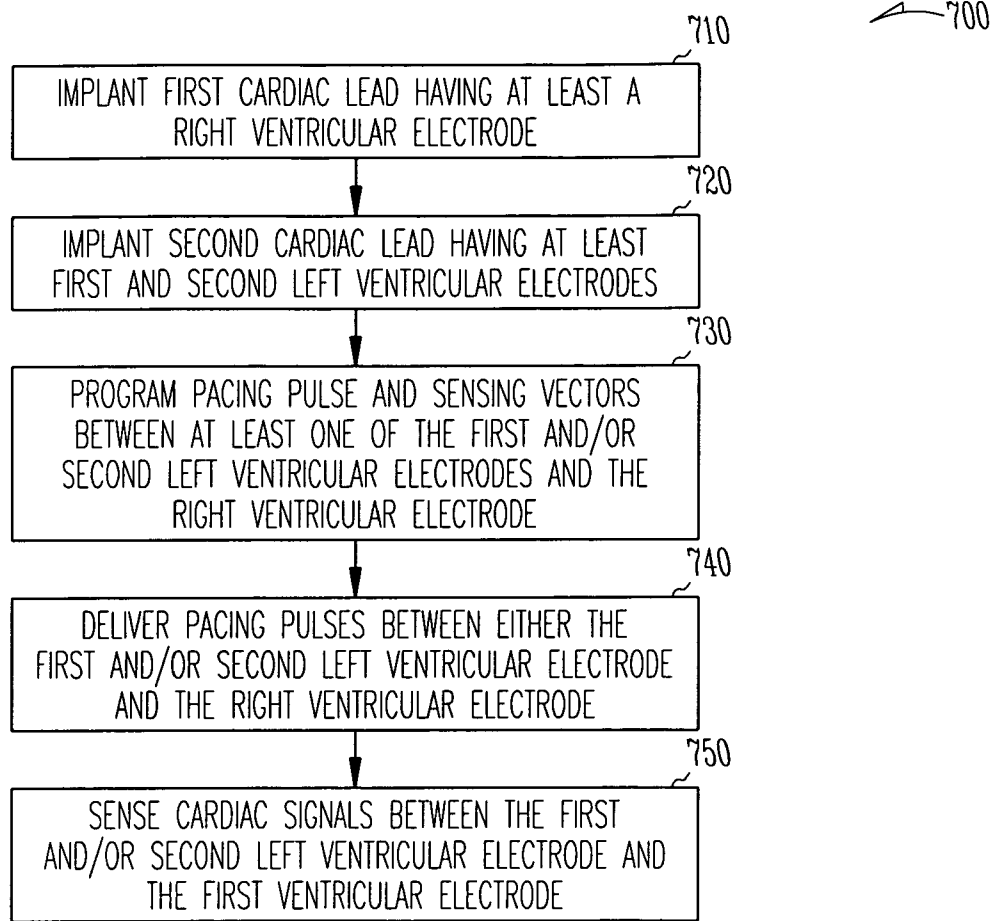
700

710

IMPLANT FIRST CARDIAC LEAD HAVING AT LEAST A RIGHT VENTRICULAR ELECTRODE

720

IMPLANT SECOND CARDIAC LEAD HAVING AT LEAST FIRST AND SECOND LEFT VENTRICULAR ELECTRODES

730

PROGRAM PACING PULSE AND SENSING VECTORS BETWEEN AT LEAST ONE OF THE FIRST AND/OR SECOND LEFT VENTRICULAR ELECTRODES AND THE RIGHT VENTRICULAR ELECTRODE

740

DELIVER PACING PULSES BETWEEN EITHER THE FIRST AND/OR SECOND LEFT VENTRICULAR ELECTRODE AND THE RIGHT VENTRICULAR ELECTRODE

750

SENSE CARDIAC SIGNALS BETWEEN THE FIRST AND/OR SECOND LEFT VENTRICULAR ELECTRODE AND THE FIRST VENTRICULAR ELECTRODE